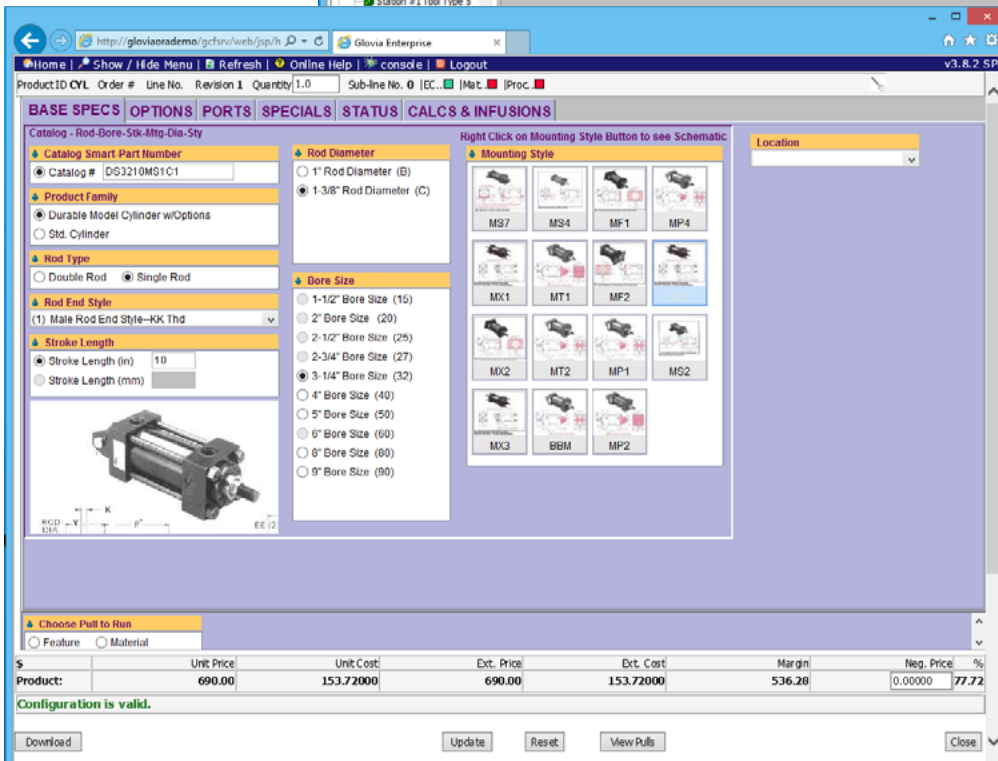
Station #1 Tool Type 3

http://gloviaorademo/gcfsrv/web/jsp/h
Glovia Enterprise

Home | Show / Hide Menu | Refresh | Online Help | console | Logout
v3.8.2 SP

Product ID CYL Order # Line No. Revision 1 Quantity 1.0 Sub-line No. 0 |EC.| |Mat.| |Proc.|

BASE SPECS | OPTIONS | PORTS | SPECIALS | STATUS | CALCS & INFUSIONS

Catalog - Rod-Bore-Stk-Mtg-Dia-Sty

Right Click on Mounting Style Button to see Schematic

Location

Catalog Smart-Part Number
Catalog # DS3210MS1C1

Product Family
Durable Model Cylinder w/Options
Std. Cylinder

Rod Type
Double Rod
Single Rod

Rod End Style
(1) Male Rod End Style--KK Thd

Stroke Length
Stroke Length (in) 10
Stroke Length (mm)

ROD DIA Y K P EE

Rod Diameter
1" Rod Diameter (B)
1-3/8" Rod Diameter (C)

Bore Size
1-1/2" Bore Size (15)
2" Bore Size (20)
2-1/2" Bore Size (25)
2-3/4" Bore Size (27)
3-1/4" Bore Size (32)
4" Bore Size (40)
5" Bore Size (50)
6" Bore Size (60)
8" Bore Size (80)
9" Bore Size (90)

Mounting Style
MS7 MS4 MF1 MP4
MX1 MT1 MF2
MX2 MT2 MP1 MS2
MX3 BBM MP2

Choose Pull to Run
Feature
Material

| $ | Unit Price | Unit Cost | Ext. Price | Ext. Cost | Margin | Neg. Price | % |
|---|---|---|---|---|---|---|---|
| Product: | 690.00 | 153.72000 | 690.00 | 153.72000 | 536.28 | 0.00000 | 77.72 |

Configuration is valid.

Download
Update
Reset
View Pulls
Close